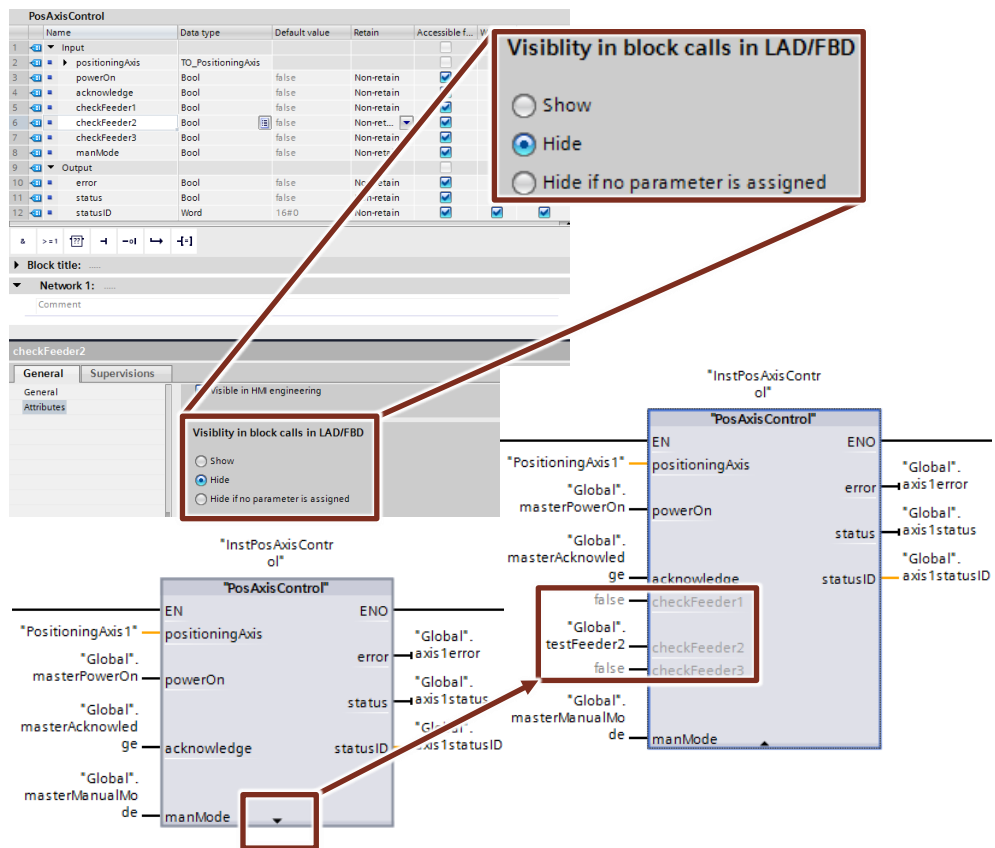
PosAxisControl

| | Name | Data type | Default value | Retain | Accessible f... | W... | |
|---|---|---|---|---|---|---|---|
| 1 | ▼ Input | | | | | | |
| 2 | ▶ positioningAxis | TO_PositioningAxis | | | | | |
| 3 | powerOn | Bool | false | Non-retain | | | |
| 4 | acknowledge | Bool | false | Non-retain | | | |
| 5 | checkFeeder1 | Bool | false | Non-retain | | | |
| 6 | checkFeeder2 | Bool | false | Non-ret... | | | |
| 7 | checkFeeder3 | Bool | false | Non-retain | | | |
| 8 | manMode | Bool | false | Non-retai | | | |
| 9 | ▼ Output | | | | | | |
| 10 | error | Bool | false | Non-retain | | | |
| 11 | status | Bool | false | Non-retain | | | |
| 12 | statusID | Word | 16#0 | Non-retain | | | |

& >=1 ??? 

Block title: .....

Network 1: .....

Comment

Visiblity in block calls in LAD/FBD

Show

Hide

Hide if no parameter is assigned

checkFeeder2

General Supervisions

General
Attributes

Visible in HMI engineering

Visiblity in block calls in LAD/FBD

Show

Hide

Hide if no parameter is assigned

"InstPosAxisControl"

"PosAxisControl"

EN ENO

"PositioningAxis1" positioningAxis

"Global". masterPowerOn powerOn

"Global". masterAcknowledge acknowledge

"Global". masterManualMode manMode

error "Global". axis1error

status "Global". axis1status

statusID "Global". axis1statusID

"InstPosAxisControl"

"PosAxisControl"

EN ENO

"PositioningAxis1" positioningAxis

"Global". masterPowerOn powerOn

"Global". masterAcknowledge acknowledge

false checkFeeder1

"Global". testFeeder2 checkFeeder2

false checkFeeder3

"Global". masterManualMode manMode

error "Global". axis1error

status "Global". axis1status

statusID "Global". axis1statusID